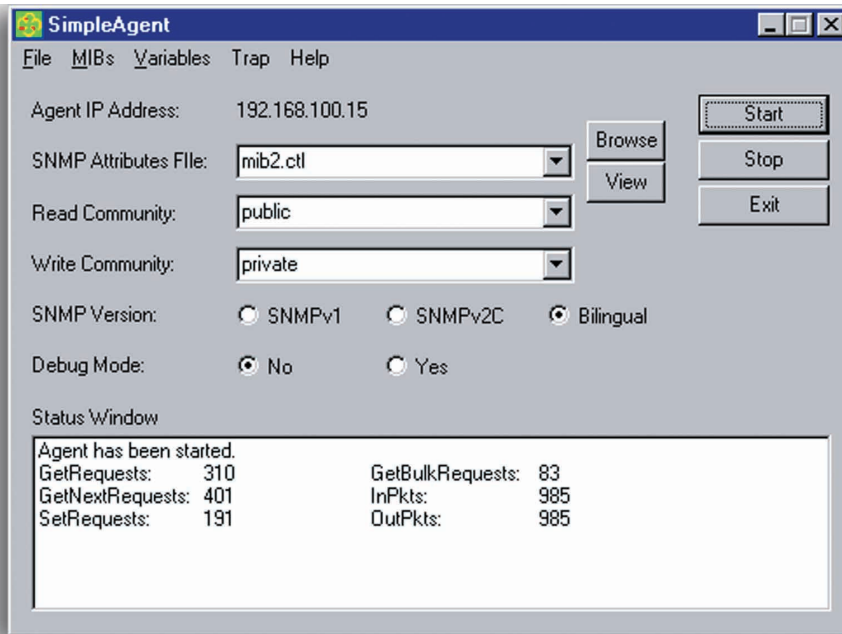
SimpleAgent

File MIBs Variables Trap Help

Agent IP Address: 192.168.100.15

SNMP Attributes FIle: mib2.ctl

Browse

View

Start

Stop

Exit

Read Community: public

Write Community: private

SNMP Version: SNMPv1 SNMPv2C Bilingual

Debug Mode: No Yes

Status Window

Agent has been started.

| | | | |
|---|---|---|---|
| GetRequests: | 310 | GetBulkRequests: | 83 |
| GetNextRequests: | 401 | InPkts: | 985 |
| SetRequests: | 191 | OutPkts: | 985 |